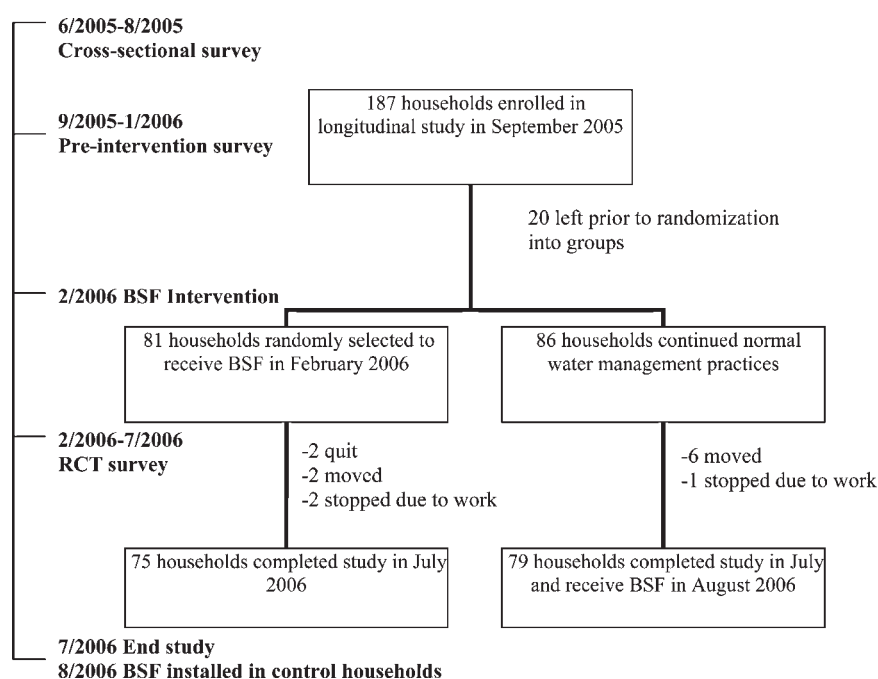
6/2005-8/2005
Cross-sectional survey

9/2005-1/2006
Pre-intervention survey

187 households enrolled in longitudinal study in September 2005

20 left prior to randomization into groups

2/2006 BSF Intervention

81 households randomly selected to receive BSF in February 2006

86 households continued normal water management practices

2/2006-7/2006
RCT survey

-2 quit
-2 moved
-2 stopped due to work

-6 moved
-1 stopped due to work

75 households completed study in July 2006

79 households completed study in July and receive BSF in August 2006

7/2006 End study
8/2006 BSF installed in control households